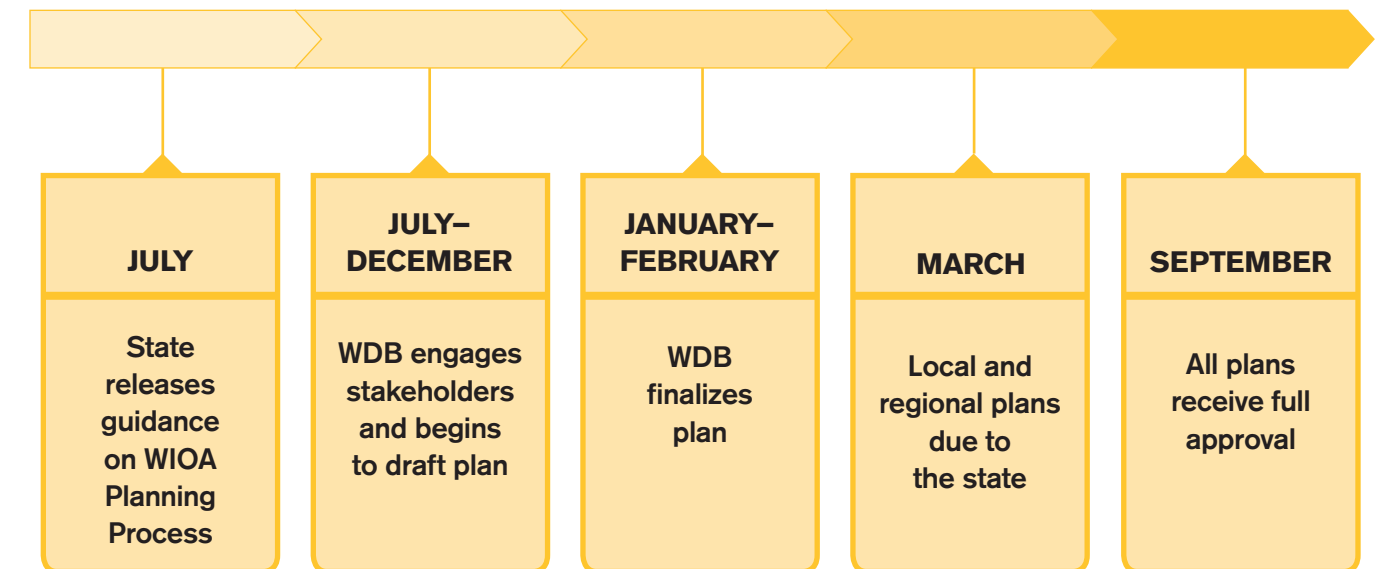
JULY

State releases guidance on WIOA Planning Process

JULY–DECEMBER

WDB engages stakeholders and begins to draft plan

JANUARY–FEBRUARY

WDB finalizes plan

MARCH

Local and regional plans due to the state

SEPTEMBER

All plans receive full approval